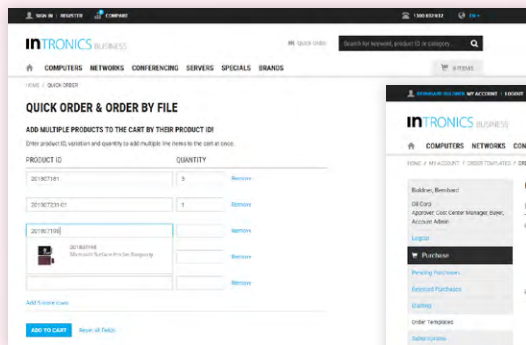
SIGN IN | REGISTER COMPARE 1300 032 032 EN

INTRONICS BUSINESS Quick Order Search for keyword, product ID or category...

COMPUTERS NETWORKS CONFERENCING SERVERS SPECIALS BRANDS 0 ITEMS

HOME / QUICK ORDER

QUICK ORDER & ORDER BY FILE

ADD MULTIPLE PRODUCTS TO THE CART BY THEIR PRODUCT ID!

Enter product ID, variation and quantity to add multiple line items to the cart at once.

PRODUCT ID QUANTITY

| PRODUCT ID | QUANTITY | |
|---|---|---|
| 201807181 | 5 | Remove |
| 2018072311-01 | 1 | Remove |
| 201807199 | | Remove |
| | | Remove |
| | | Remove |

201807199
Microsoft Surface Pro 5m Burgundy

Add 5 more rows

ADD TO CART Reset all fields

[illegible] | MY ACCOUNT | LOGOUT

INTRONICS BUSINESS

COMPUTERS NETWORKS CON

HOME / MY ACCOUNT / ORDER TEMPLATES / ORD

Boldner, Bernhard
Oil Corp
Approver, Cost Center Manager, Buyer, Account Admin

Logout

Purchase

Pending Purchases

Rejected Purchases

Quoting

Order Templates

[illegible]